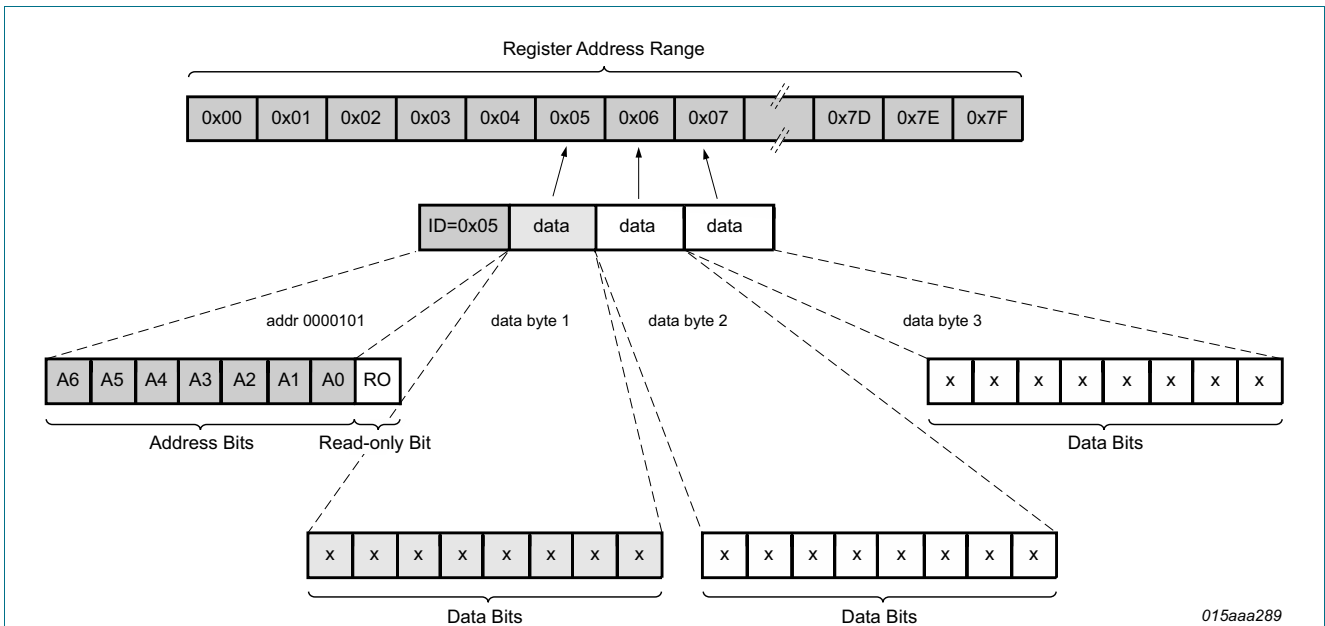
Register Address Range

| 0x00 | 0x01 | 0x02 | 0x03 | 0x04 | 0x05 | 0x06 | 0x07 | | 0x7D | 0x7E | 0x7F |
|---|---|---|---|---|---|---|---|---|---|---|---|

| ID=0x05 | data | data | data |
|---|---|---|---|

addr 0000101

data byte 1

data byte 2

data byte 3

| A6 | A5 | A4 | A3 | A2 | A1 | A0 | RO |
|---|---|---|---|---|---|---|---|

Address Bits

Read-only Bit

| x | x | x | x | x | x | x | x |
|---|---|---|---|---|---|---|---|

Data Bits

| x | x | x | x | x | x | x | x |
|---|---|---|---|---|---|---|---|

Data Bits

| x | x | x | x | x | x | x | x |
|---|---|---|---|---|---|---|---|

Data Bits

015aaa289